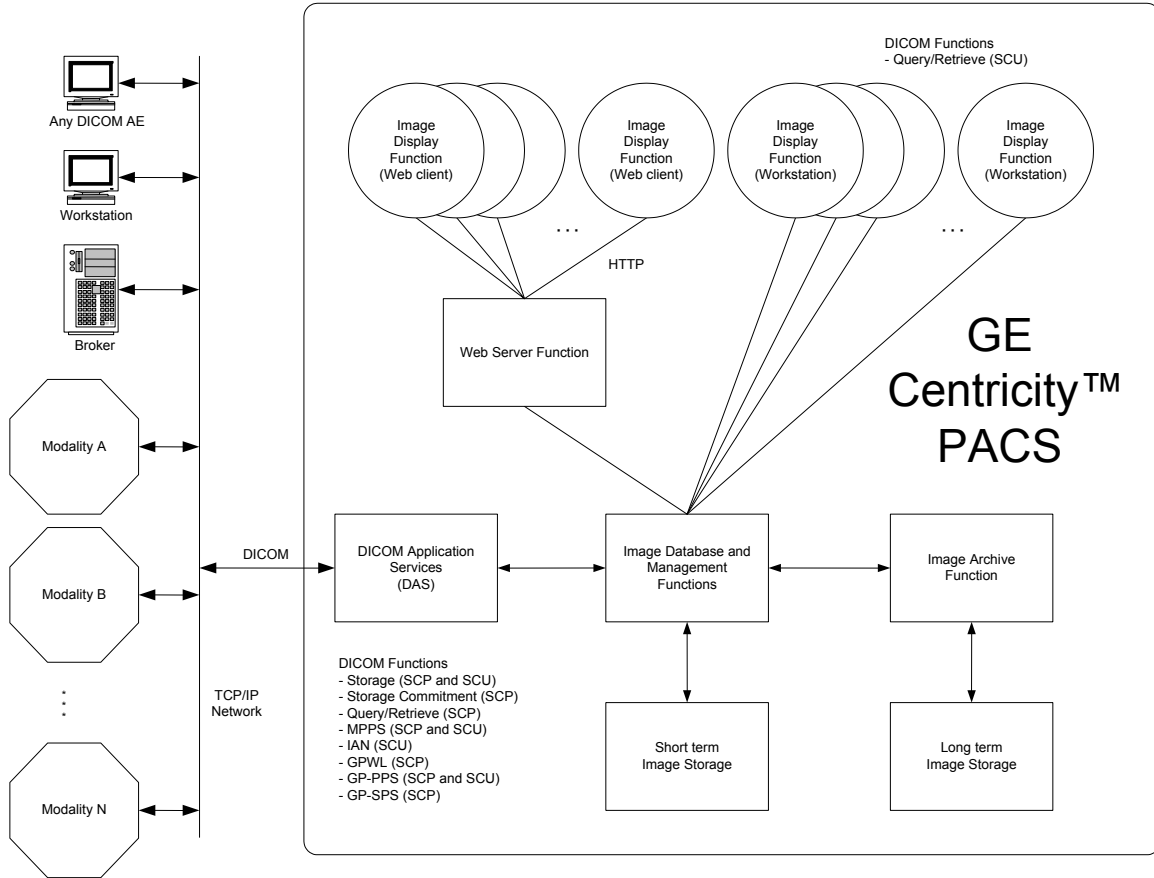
Any DICOM AE

Workstation

Broker

Modality A

Modality B

Modality N

TCP/IP Network

DICOM

DICOM Functions
- Query/Retrieve (SCU)

Image Display Function (Web client)

Image Display Function (Web client)

...

Image Display Function (Workstation)

Image Display Function (Workstation)

...

HTTP

Web Server Function

GE Centricity™ PACS

DICOM Application Services (DAS)

Image Database and Management Functions

Image Archive Function

DICOM Functions
- Storage (SCP and SCU)
- Storage Commitment (SCP)
- Query/Retrieve (SCP)
- MPPS (SCP and SCU)
- IAN (SCU)
- GPWL (SCP)
- GP-PPS (SCP and SCU)
- GP-SPS (SCP)

Short term Image Storage

Long term Image Storage